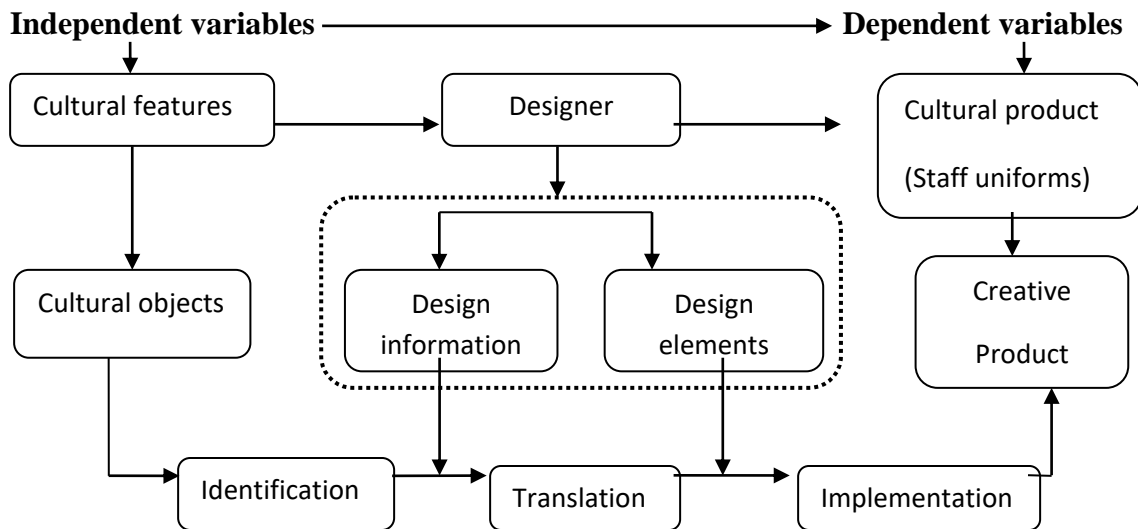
Independent variables

Dependent variables

Cultural features

Designer

Cultural product

(Staff uniforms)

Cultural objects

Design information

Design elements

Creative Product

Identification

Translation

Implementation